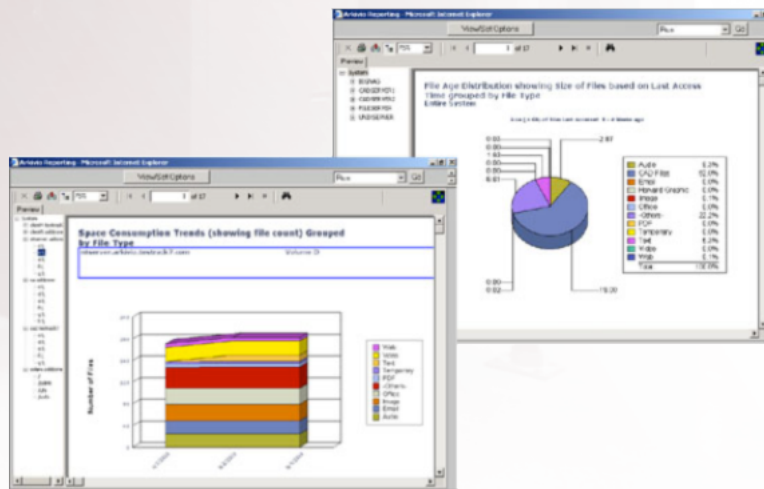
Arkivio Reporting - Microsoft Internet Explorer

View/Edit Options

Preview

System

File Age Distribution showing Size of Files based on Last Access Time grouped by File Type
Entire System

| | | |
|---|---|---|
| Audio | 8.2% |
| CAD Files | 52.0% |
| Email | 0.0% |
| Harvard Graphic | 0.0% |
| Image | 5.7% |
| Office | 0.0% |
| -Others- | 22.2% |
| PDF | 0.0% |
| Temporary | 0.0% |
| Text | 6.2% |
| Video | 0.0% |
| Web | 0.1% |
| Total | 100.0% |

Arkivio Reporting - Microsoft Internet Explorer

View/Edit Options

Preview

Space Consumption Trends (showing file count) Grouped by File Type

Number of Files

Web
Video
Text
Temporary
PDF
-Others-
Office
Image
Email
Audio